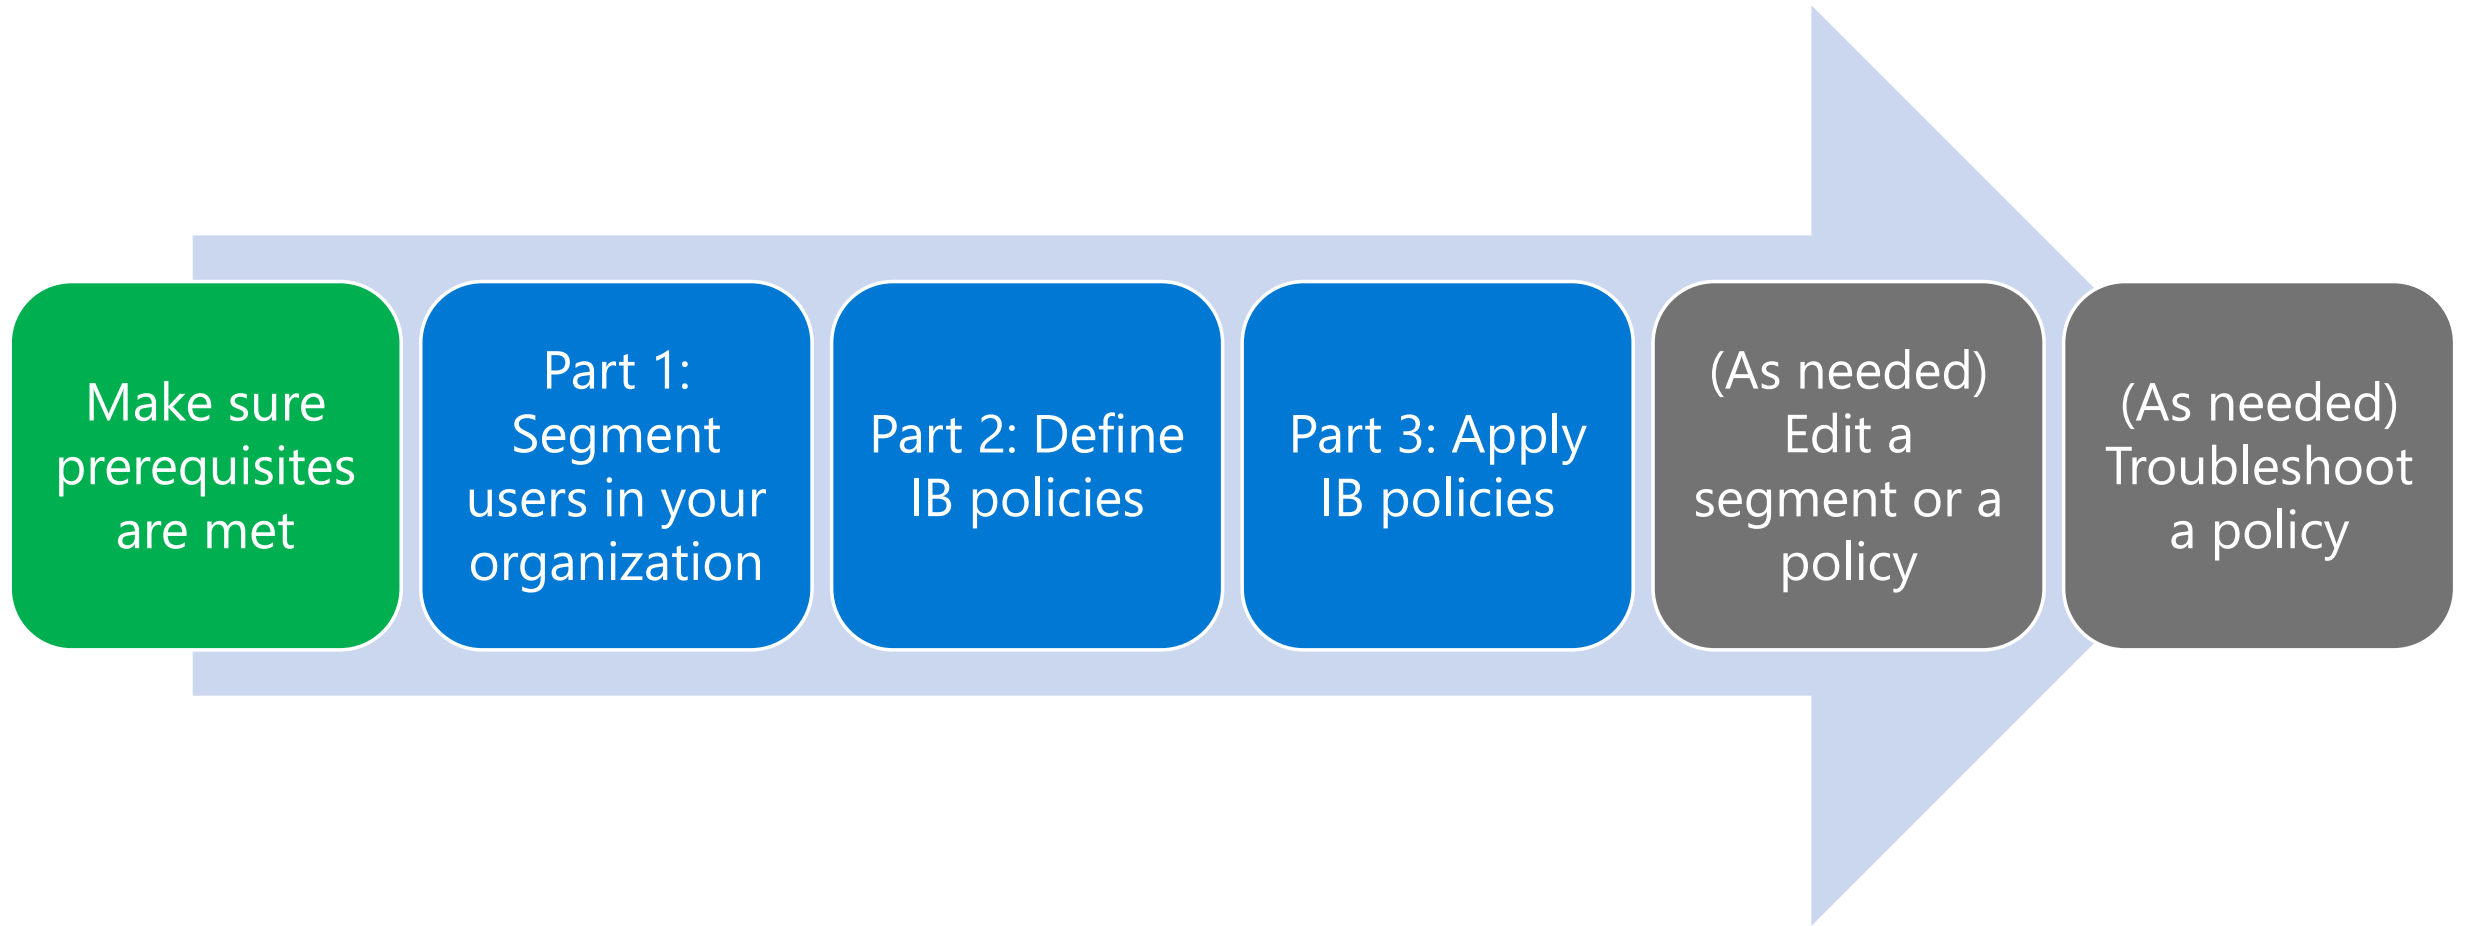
Make sure prerequisites are met

Part 1: Segment users in your organization

Part 2: Define IB policies

Part 3: Apply IB policies

(As needed) Edit a segment or a policy

(As needed) Troubleshoot a policy